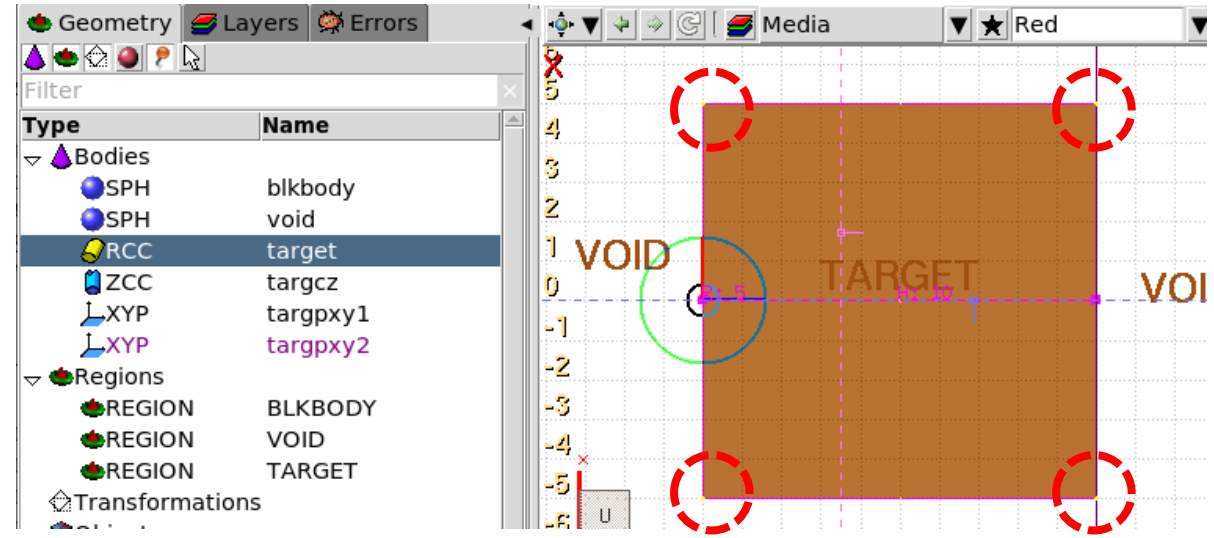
Geometry Layers Errors

Filter

| Type | Name |
|---|---|
| Bodies | |
| SPH | blkbody |
| SPH | void |
| RCC | target |
| ZCC | targcz |
| XYP | targpxy1 |
| XYP | targpxy2 |
| Regions | |
| REGION | BLKBODY |
| REGION | VOID |
| REGION | TARGET |
| Transformations | |

Media Red

5
4
3
2
1
0
-1
-2
-3
-4
-5
-6

VOID
TARGET
VOI

U